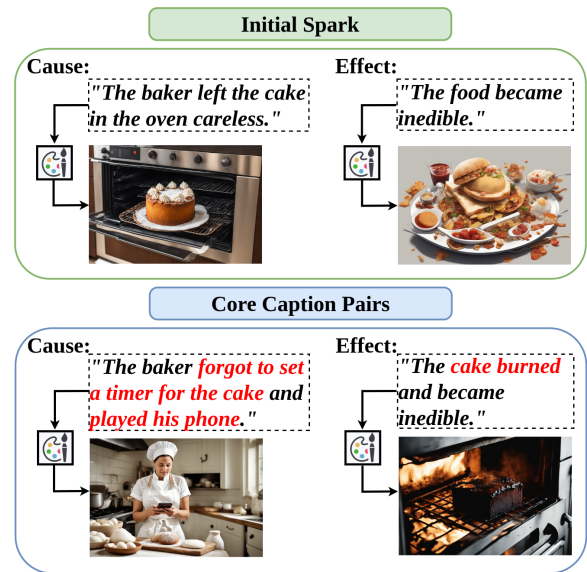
Initial Spark

Cause:
"The baker left the cake in the oven careless."

Effect:
"The food became inedible."

Core Caption Pairs

Cause:
"The baker forgot to set a timer for the cake and played his phone."

Effect:
"The cake burned and became inedible."